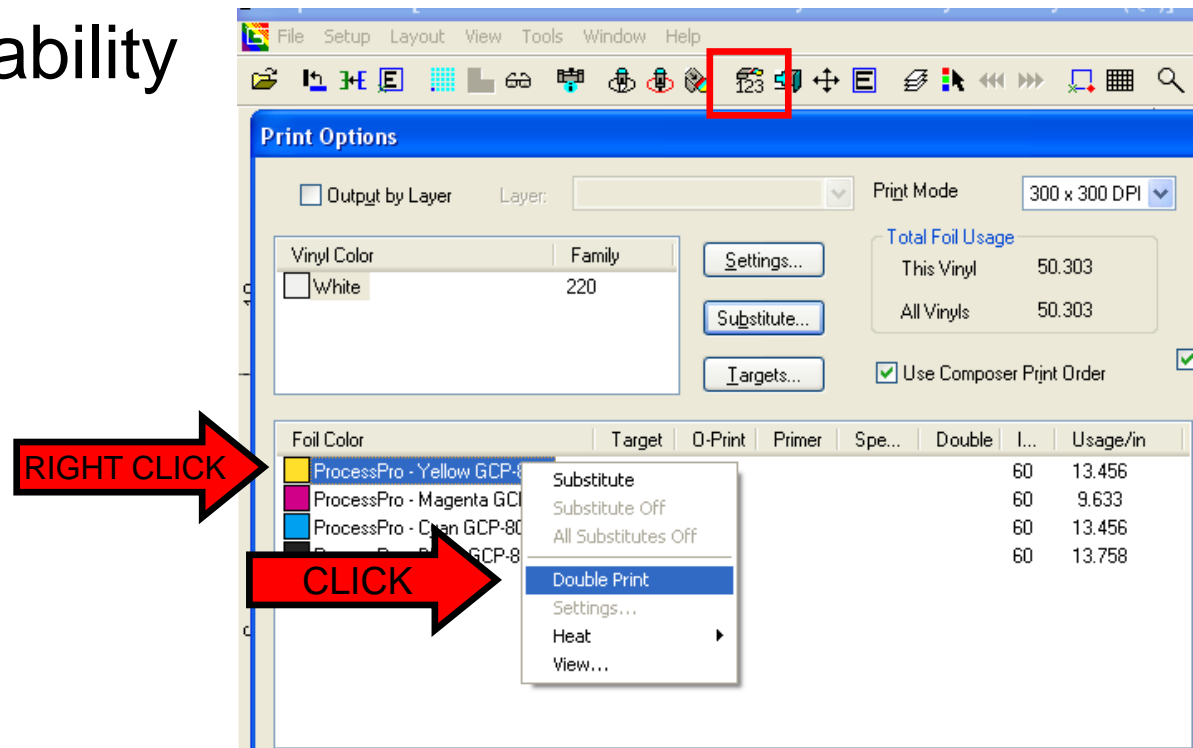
ability

File Setup Layout View Tools Window Help

Print Options

Output by Layer Layer:

Print Mode 300 x 300 DPI

| Vinyl Color | Family |
|---|---|
| White | 220 |

Settings...
Substitute...
Targets...

Total Foil Usage
This Vinyl 50.303
All Vinyls 50.303

Use Composer Print Order

| Foil Color | Target | O-Print | Primer | Spe... | Double | I... | Usage/in |
|---|---|---|---|---|---|---|---|
| ProcessPro - Yellow GCP-8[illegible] | | | | | | 60 | 13.456 |
| ProcessPro - Magenta GC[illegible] | | | | | | 60 | 9.633 |
| ProcessPro - Cyan GCP-80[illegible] | | | | | | 60 | 13.456 |
| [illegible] GCP-8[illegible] | | | | | | 60 | 13.758 |

Substitute
Substitute Off
All Substitutes Off
Double Print
Settings...
Heat
View...

RIGHT CLICK
CLICK